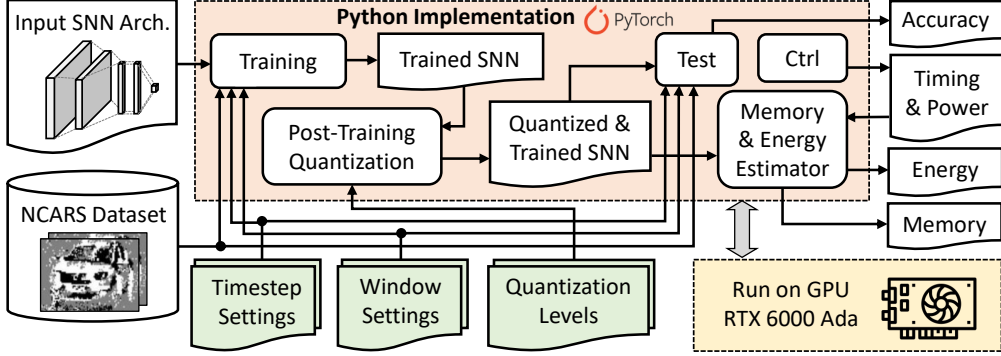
Input SNN Arch.

Python Implementation PyTorch

Training

Trained SNN

Test

Ctrl

Accuracy

Timing & Power

Post-Training Quantization

Quantized & Trained SNN

Memory & Energy Estimator

Energy

Memory

NCARS Dataset

Timestep Settings

Window Settings

Quantization Levels

Run on GPU RTX 6000 Ada